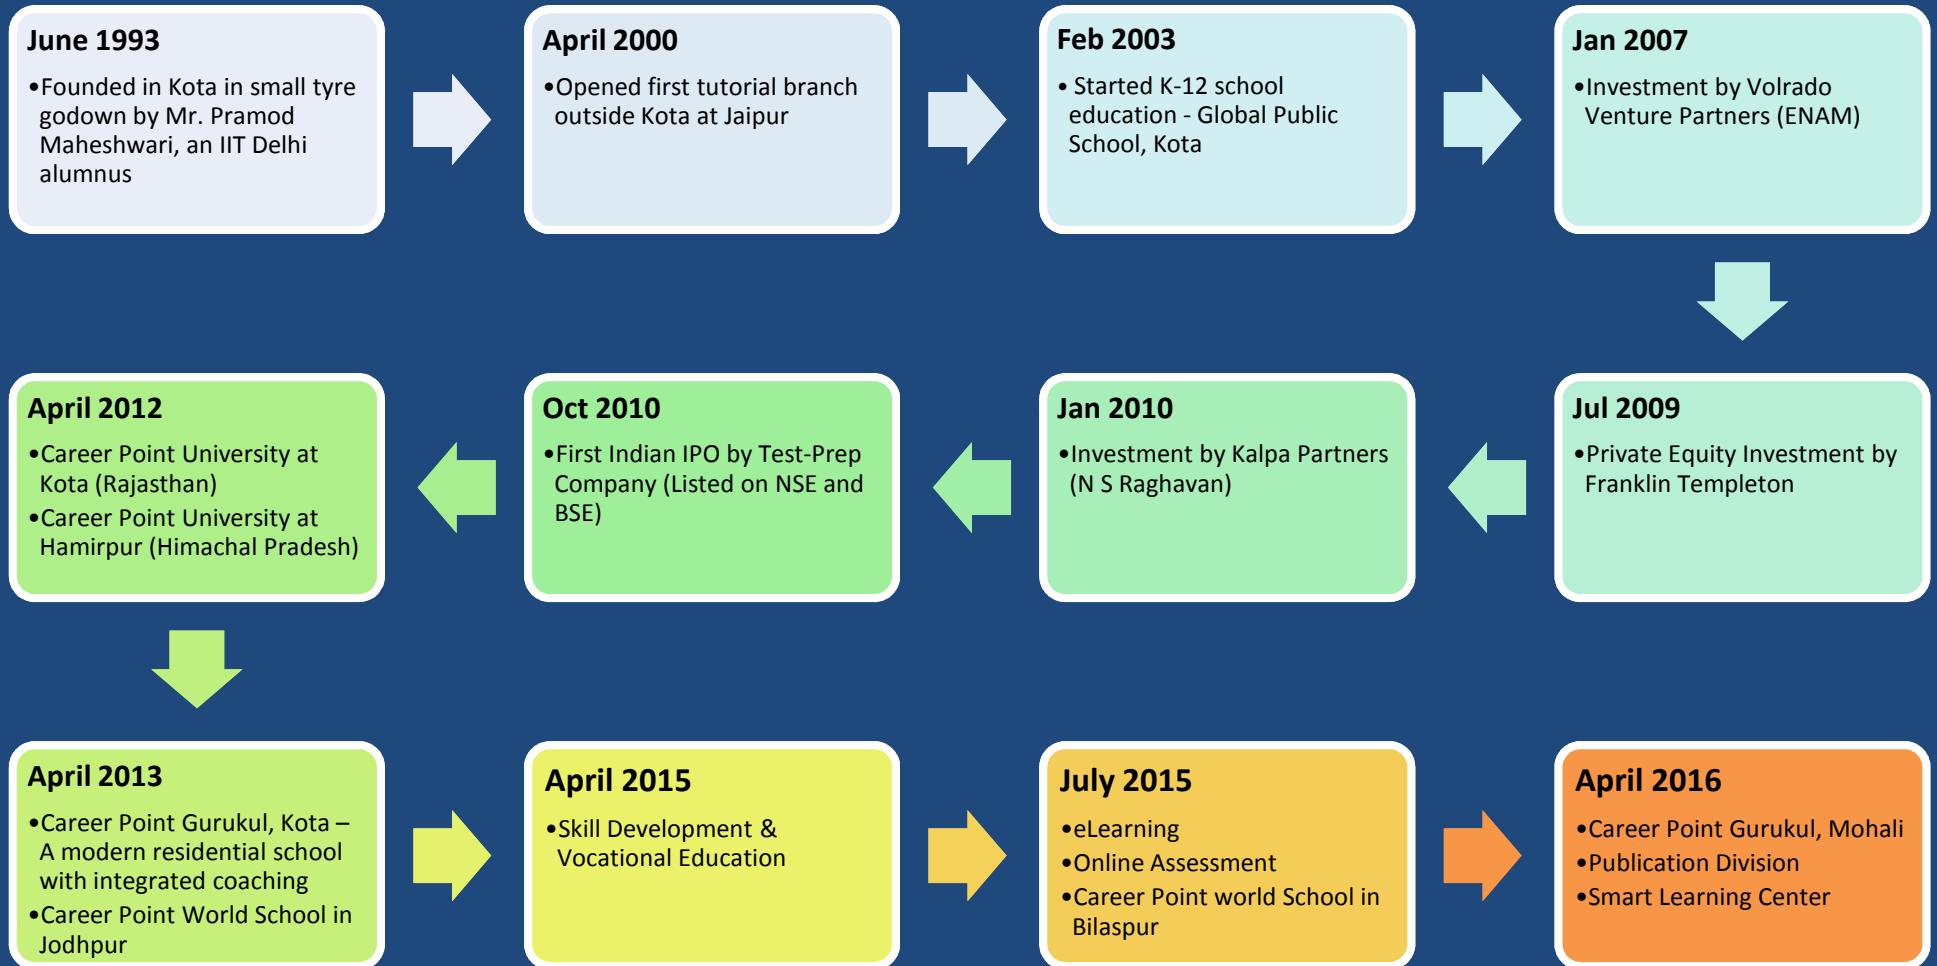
June 1993

•Founded in Kota in small tyre godown by Mr. Pramod Maheshwari, an IIT Delhi alumnus

April 2000

•Opened first tutorial branch outside Kota at Jaipur

Feb 2003

• Started K-12 school education - Global Public School, Kota

Jan 2007

•Investment by Volrado Venture Partners (ENAM)

Jul 2009

•Private Equity Investment by Franklin Templeton

Jan 2010

•Investment by Kalpa Partners (N S Raghavan)

Oct 2010

•First Indian IPO by Test-Prep Company (Listed on NSE and BSE)

April 2012

•Career Point University at Kota (Rajasthan)
•Career Point University at Hamirpur (Himachal Pradesh)

April 2013

•Career Point Gurukul, Kota – A modern residential school with integrated coaching
•Career Point World School in Jodhpur

April 2015

•Skill Development & Vocational Education

July 2015

•eLearning
•Online Assessment
•Career Point world School in Bilaspur

April 2016

•Career Point Gurukul, Mohali
•Publication Division
•Smart Learning Center